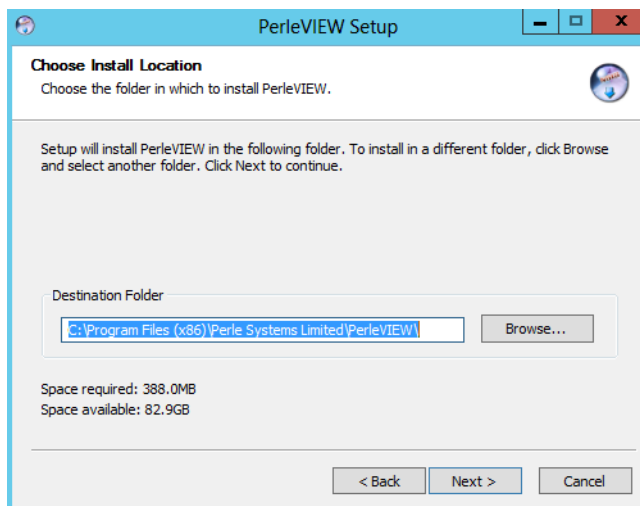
PerleVIEW Setup

Choose Install Location

Choose the folder in which to install PerleVIEW.

Setup will install PerleVIEW in the following folder. To install in a different folder, click Browse and select another folder. Click Next to continue.

Destination Folder

C:\Program Files (x86)\Perle Systems Limited\PerleVIEW\

Browse...

Space required: 388.0MB
Space available: 82.9GB

< Back
Next >
Cancel